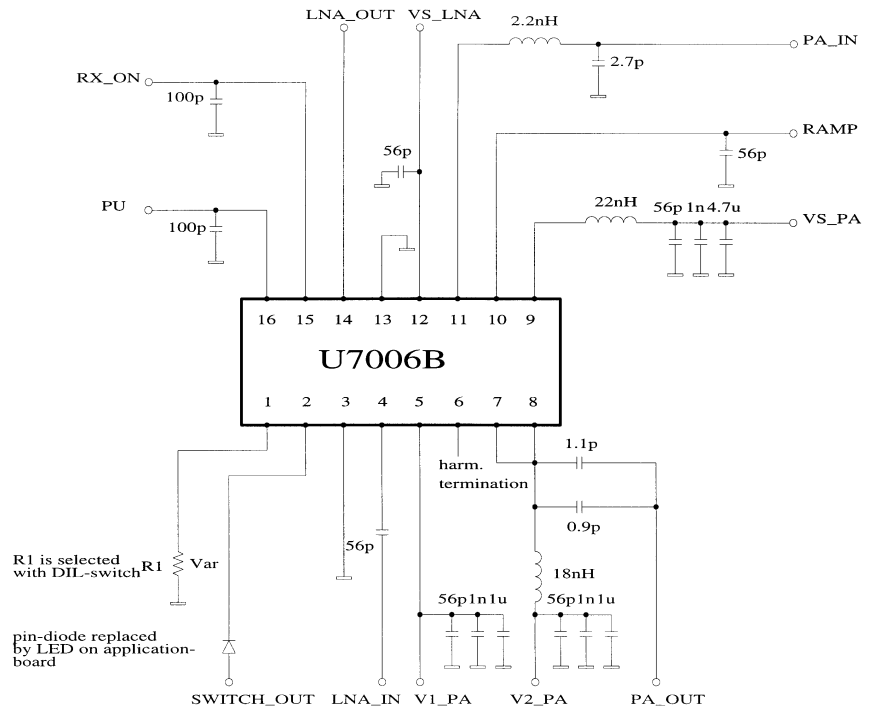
LNA_OUT VS_LNA
2.2nH
PA_IN
2.7p
RX_ON
100p
RAMP
56p
56p
PU
22nH
56p 1n 4.7u
VS_PA
100p

16 15 14 13 12 11 10 9
U7006B
1 2 3 4 5 6 7 8

1.1p
harm. termination
0.9p
R1 is selected with DIL-switch
R1
Var
56p
18nH
56p1n1u
56p1n1u
pin-diode replaced by LED on applicationboard
SWITCH_OUT LNA_IN V1_PA V2_PA PA_OUT